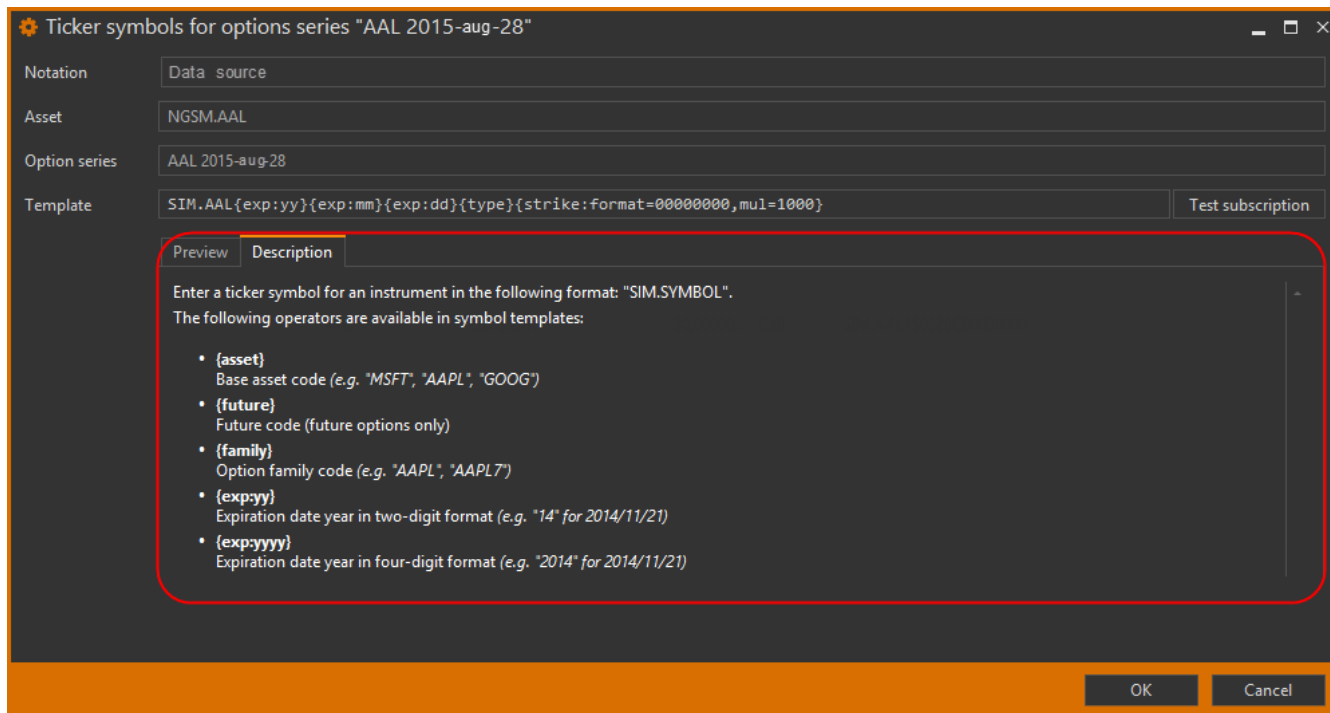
Ticker symbols for options series "AAL 2015-aug-28"

Notation | Data source

Asset | NGSM.AAL

Option series | AAL 2015-aug-28

Template | SIM.AAL{exp:yy}{exp:mm}{exp:dd}{type}{strike:format=00000000,mul=1000} | Test subscription

Preview | Description

Enter a ticker symbol for an instrument in the following format: "SIM.SYMBOL".
The following operators are available in symbol templates:

- {asset}
Base asset code (e.g. "MSFT", "AAPL", "GOOG")
- {future}
Future code (future options only)
- {family}
Option family code (e.g. "AAPL", "AAPL7")
- {exp:yy}
Expiration date year in two-digit format (e.g. "14" for 2014/11/21)
- {exp:yyyy}
Expiration date year in four-digit format (e.g. "2014" for 2014/11/21)

OK | Cancel